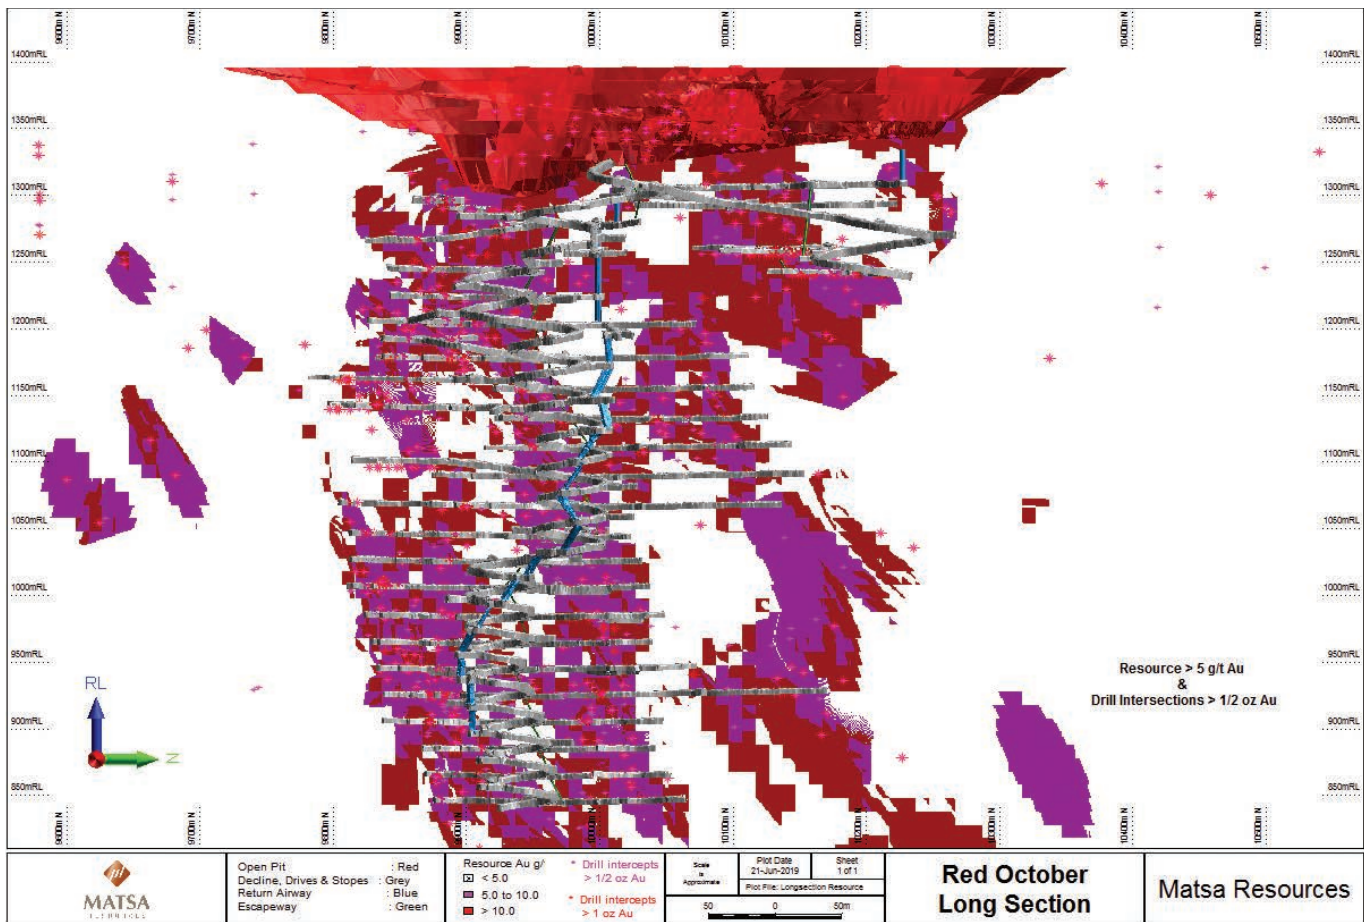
9600m N
9700m N
9800m N
9900m N
10000m N
10100m N
10200m N
10300m N
10400m N
10500m N

1400mRL
1350mRL
1300mRL
1250mRL
1200mRL
1150mRL
1100mRL
1050mRL
1000mRL
950mRL
900mRL
850mRL

RL
Z

Resource > 5 g/t Au
&
Drill Intersections > 1/2 oz Au

MATSA
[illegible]

Open Pit : Red
Decline, Drives & Stopes : Grey
Return Airway : Blue
Escapeway : Green

Resource Au g/
< 5.0
5.0 to 10.0
> 10.0

* Drill intercepts > 1/2 oz Au
* Drill intercepts > 1 oz Au

Scale is Approximate
Plot Date 21-Jun-2019
Sheet 1 of 1
Plot File: Longsection Resource
50 0 50m

Red October
Long Section

Matsa Resources